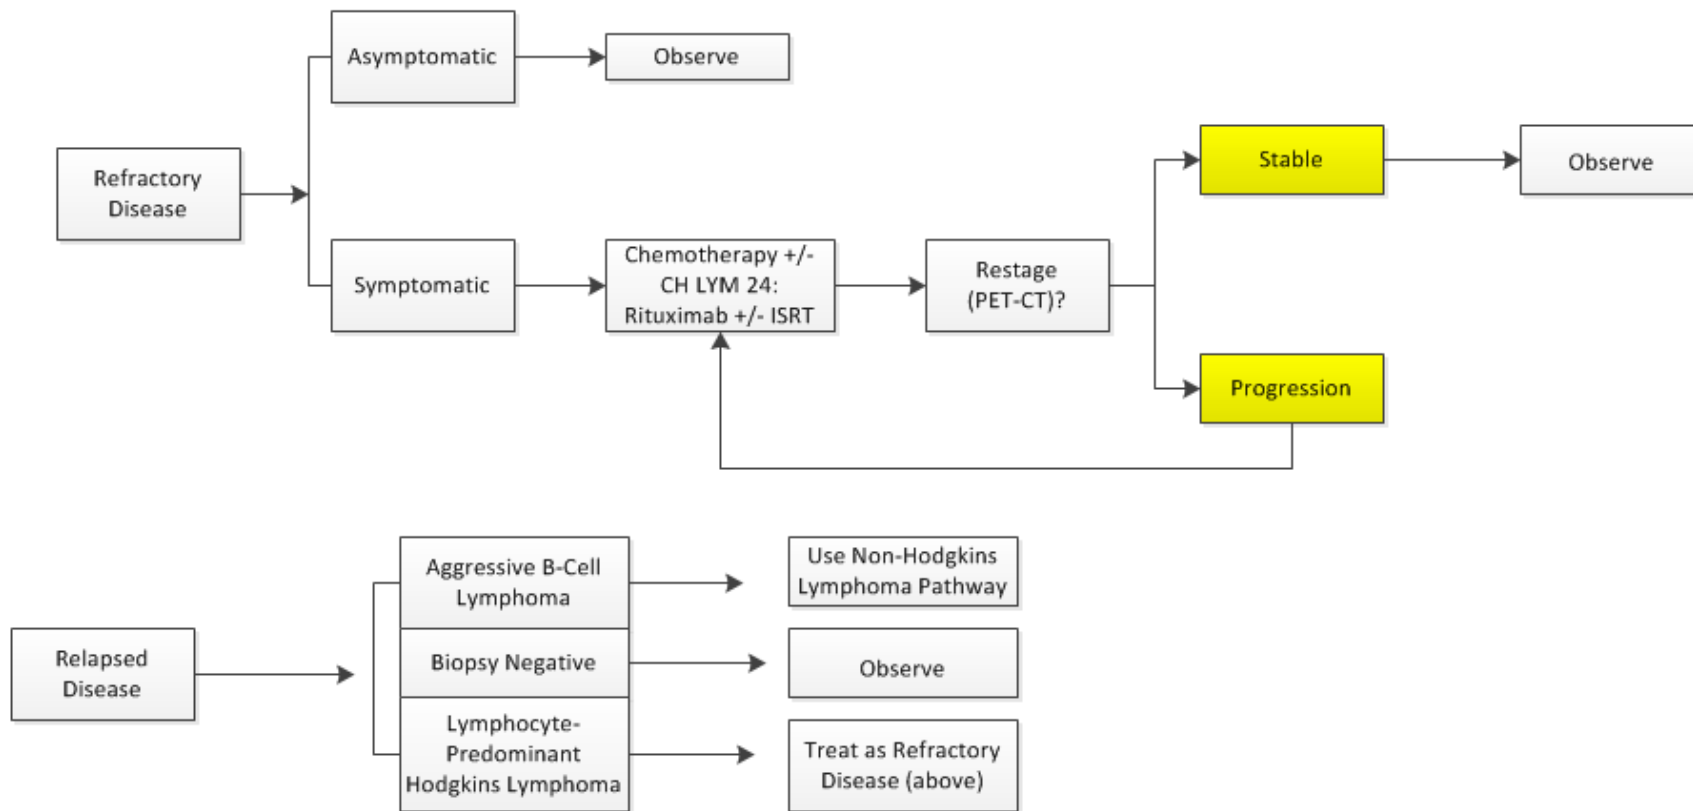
Refractory Disease

Asymptomatic

Observe

Symptomatic

Chemotherapy +/- CH LYM 24: Rituximab +/- ISRT

Restage (PET-CT)?

Stable

Observe

Progression

Relapsed Disease

Aggressive B-Cell Lymphoma

Use Non-Hodgkins Lymphoma Pathway

Biopsy Negative

Observe

Lymphocyte-Predominant Hodgkins Lymphoma

Treat as Refractory Disease (above)